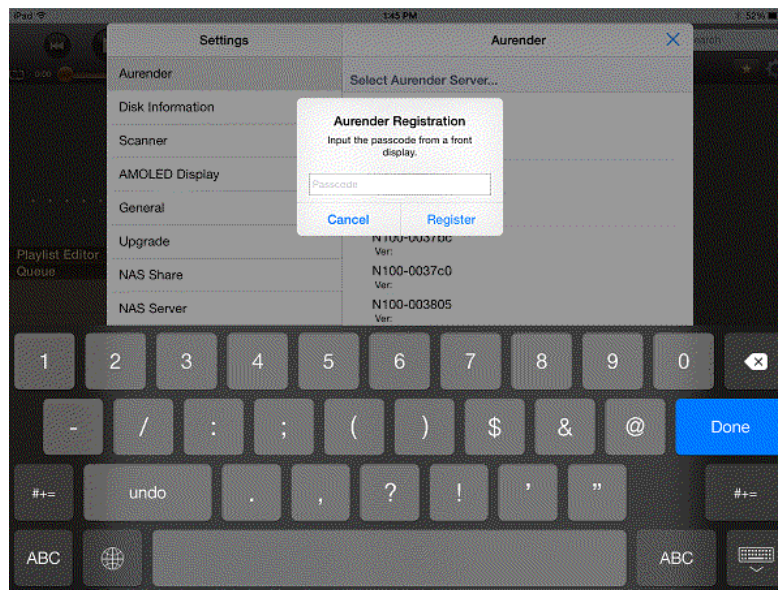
iPad
1:45 PM
52%

Settings
Aurender
Aurender
Select Aurender Server...
Disk Information
Scanner
AMOLED Display
General
Upgrade
NAS Share
NAS Server

Playlist Editor
Queue

Aurender Registration
Input the passcode from a front display.
Passcode
Cancel
Register

N100-0037bc
Ver:
N100-0037c0
Ver:
N100-003805
Ver:

1 2 3 4 5 6 7 8 9 0
- / : ; ( ) $ & @ Done
#+= undo . , ? ! ' " #+=
ABC ABC